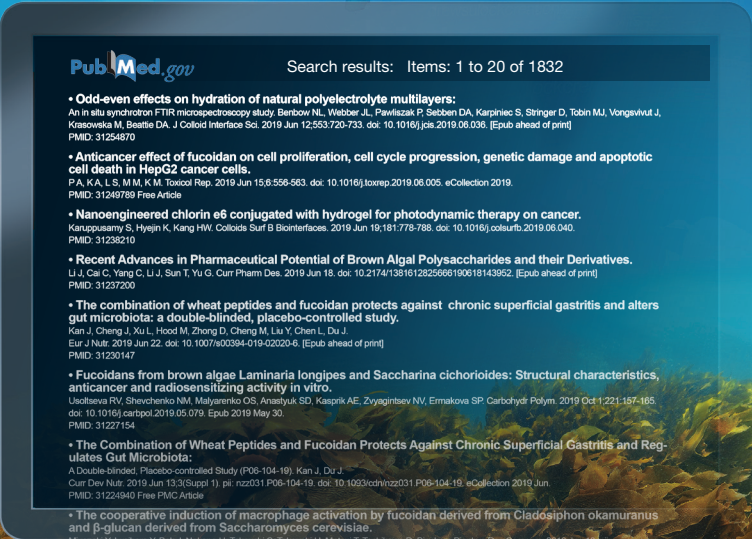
PubMed.gov

Search results: Items: 1 to 20 of 1832

• Odd-even effects on hydration of natural polyelectrolyte multilayers:
An in situ synchrotron FTIR microspectroscopy study. Benbow NL, Webber JL, Pawliszak P, Sebben DA, Karpiniec S, Stringer D, Tobin MJ, Vongsvivut J, Krasowska M, Beattie DA. J Colloid Interface Sci. 2019 Jun 12;553:720-733. doi: 10.1016/j.jcis.2019.06.036. [Epub ahead of print]
PMID: 31254870

• Anticancer effect of fucoidan on cell proliferation, cell cycle progression, genetic damage and apoptotic cell death in HepG2 cancer cells.
P A, K A, L S, M M, K M. Toxicol Rep. 2019 Jun 15;6:556-563. doi: 10.1016/j.toxrep.2019.06.005. eCollection 2019.
PMID: 31249789 Free Article

• Nanoengineered chlorin e6 conjugated with hydrogel for photodynamic therapy on cancer.
Karuppusamy S, Hyejin K, Kang HW. Colloids Surf B Biointerfaces. 2019 Jun 19;181:778-788. doi: 10.1016/j.colsurfb.2019.06.040.
PMID: 31238210

• Recent Advances in Pharmaceutical Potential of Brown Algal Polysaccharides and their Derivatives.
Li J, Cai C, Yang C, Li J, Sun T, Yu G. Curr Pharm Des. 2019 Jun 18. doi: 10.2174/1381612825666190618143952. [Epub ahead of print]
PMID: 31237200

• The combination of wheat peptides and fucoidan protects against chronic superficial gastritis and alters gut microbiota: a double-blinded, placebo-controlled study.
Kan J, Cheng J, Xu L, Hood M, Zhong D, Cheng M, Liu Y, Chen L, Du J.
Eur J Nutr. 2019 Jun 22. doi: 10.1007/s00394-019-02020-6. [Epub ahead of print]
PMID: 31230147

• Fucoidans from brown algae Laminaria longipes and Saccharina cichorioides: Structural characteristics, anticancer and radiosensitizing activity in vitro.
Usoltseva RV, Shevchenko NM, Malyarenko OS, Anastyuk SD, Kasprik AE, Zvyagintsev NV, Ermakova SP. Carbohydr Polym. 2019 Oct 1;221:157-165. doi: 10.1016/j.carbpol.2019.05.079. Epub 2019 May 30.
PMID: 31227154

• The Combination of Wheat Peptides and Fucoidan Protects Against Chronic Superficial Gastritis and Regulates Gut Microbiota:
A Double-blinded, Placebo-controlled Study (P06-104-19). Kan J, Du J.
Curr Dev Nutr. 2019 Jun 13;3(Suppl 1). pii: nzz031.P06-104-19. doi: 10.1093/cdn/nzz031.P06-104-19. eCollection 2019 Jun.
PMID: 31224940 Free PMC Article

• The cooperative induction of macrophage activation by fucoidan derived from Cladosiphon okamuranus and β-glucan derived from Saccharomyces cerevisiae.
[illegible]